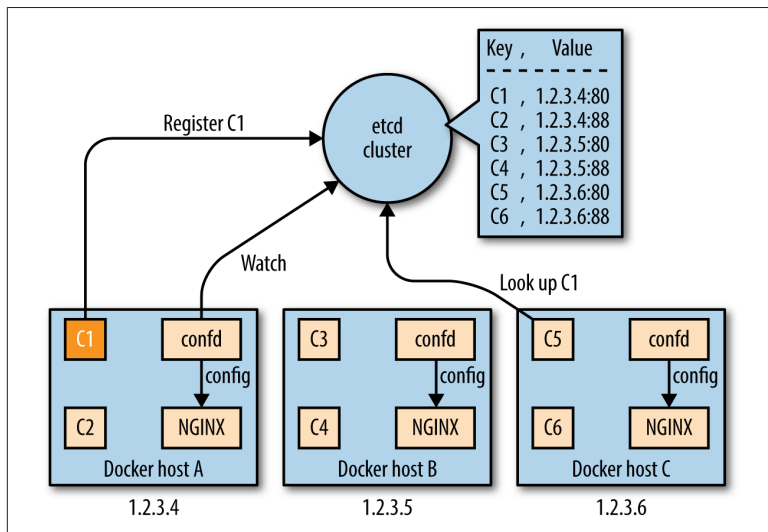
Key , Value

C1 , 1.2.3.4:80
C2 , 1.2.3.4:88
C3 , 1.2.3.5:80
C4 , 1.2.3.5:88
C5 , 1.2.3.6:80
C6 , 1.2.3.6:88

Register C1

etcd cluster

Watch

Look up C1

C1 confd config C2 NGINX
Docker host A
1.2.3.4

C3 confd config C4 NGINX
Docker host B
1.2.3.5

C5 confd config C6 NGINX
Docker host C
1.2.3.6